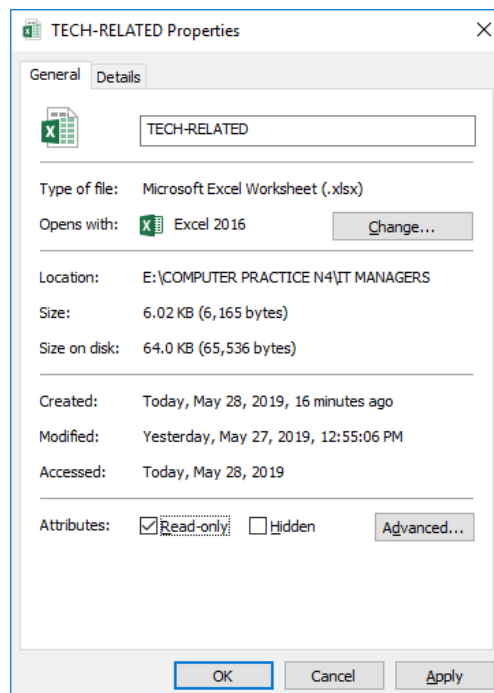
TECH-RELATED Properties

General Details

TECH-RELATED

| | |
|---|---|
| Type of file: | Microsoft Excel Worksheet (.xlsx) |
| Opens with: | Excel 2016 |
| Location: | E:\COMPUTER PRACTICE N4\IT MANAGERS |
| Size: | 6.02 KB (6,165 bytes) |
| Size on disk: | 64.0 KB (65,536 bytes) |
| Created: | Today, May 28, 2019, 16 minutes ago |
| Modified: | Yesterday, May 27, 2019, 12:55:06 PM |
| Accessed: | Today, May 28, 2019 |

Change...

Attributes: Read-only Hidden Advanced...

OK Cancel Apply